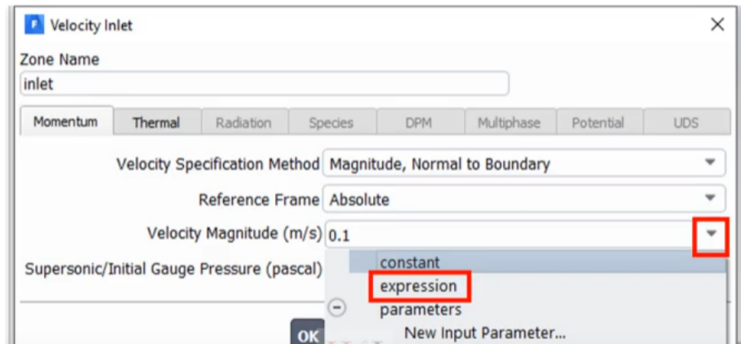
Velocity Inlet

Zone Name
inlet

Momentum | Thermal | Radiation | Species | DPM | Multiphase | Potential | UDS

Velocity Specification Method Magnitude, Normal to Boundary
Reference Frame Absolute
Velocity Magnitude (m/s) 0.1
Supersonic/Initial Gauge Pressure (pascal)

constant
expression
parameters
New Input Parameter...

OK